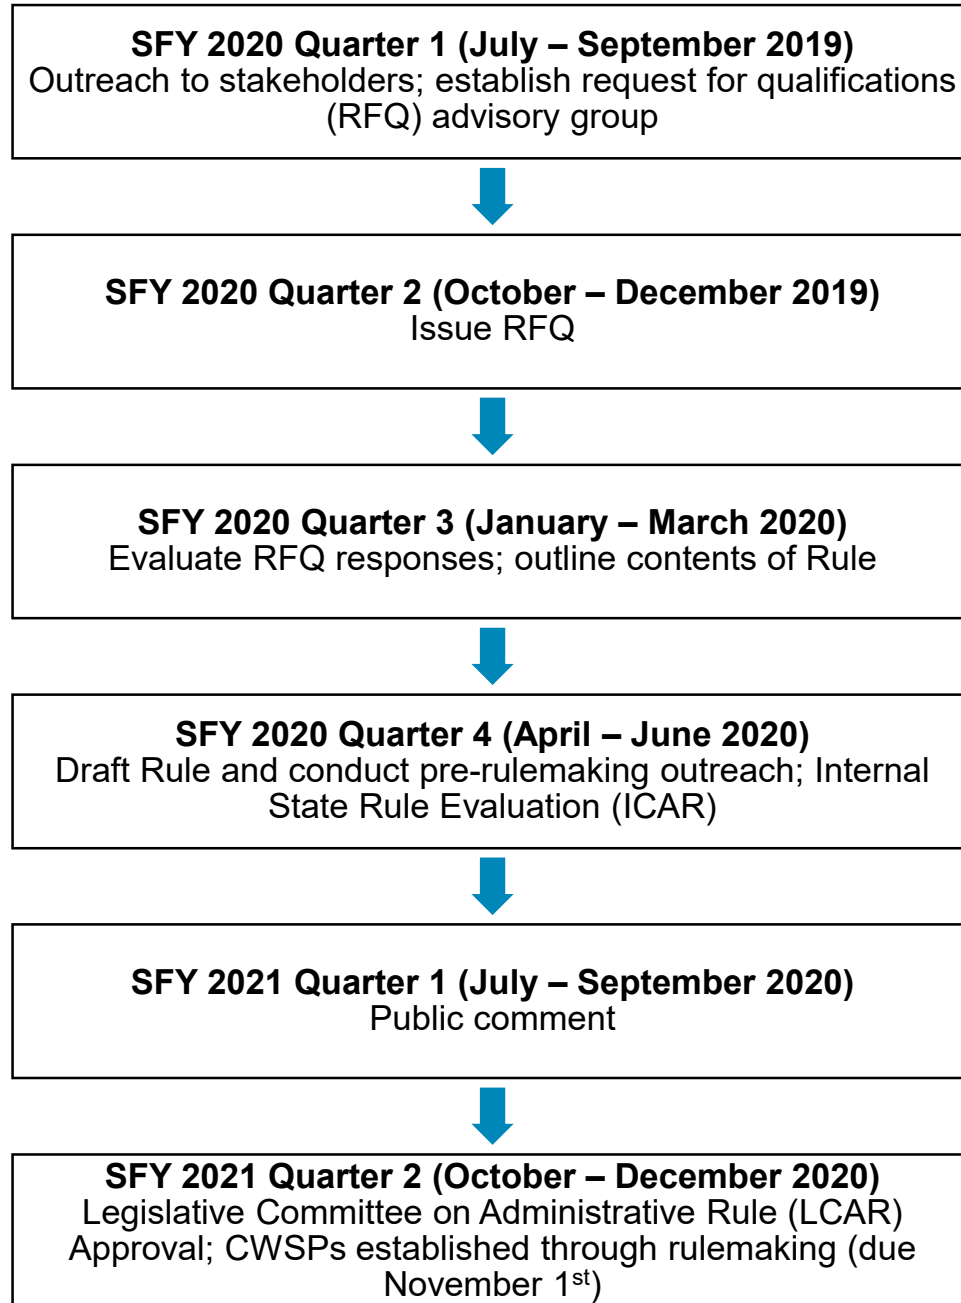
SFY 2020 Quarter 1 (July – September 2019)
Outreach to stakeholders; establish request for qualifications (RFQ) advisory group

SFY 2020 Quarter 2 (October – December 2019)
Issue RFQ

SFY 2020 Quarter 3 (January – March 2020)
Evaluate RFQ responses; outline contents of Rule

SFY 2020 Quarter 4 (April – June 2020)
Draft Rule and conduct pre-rulemaking outreach; Internal State Rule Evaluation (ICAR)

SFY 2021 Quarter 1 (July – September 2020)
Public comment

SFY 2021 Quarter 2 (October – December 2020)
Legislative Committee on Administrative Rule (LCAR) Approval; CWSPs established through rulemaking (due November 1$^{st}$)